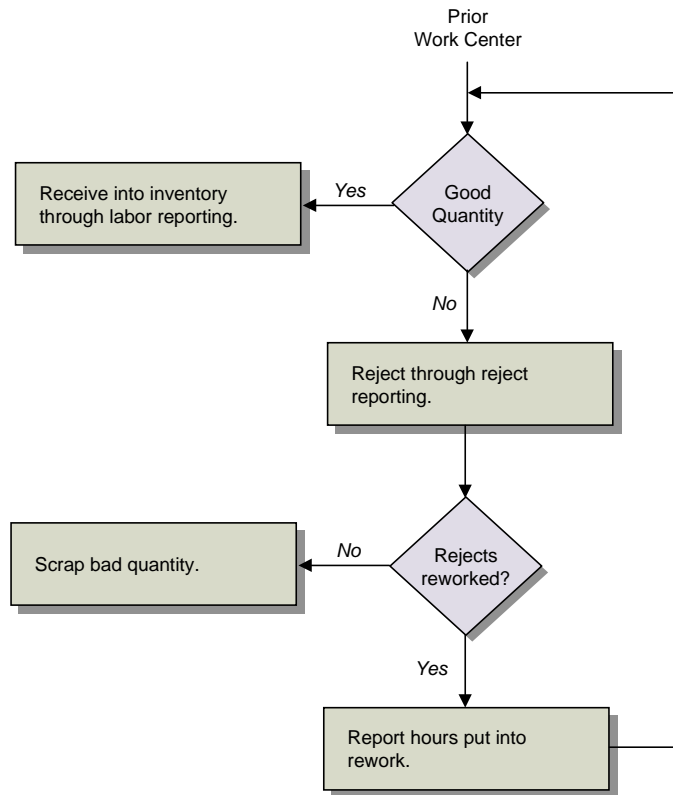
Prior
Work Center

Good
Quantity

Yes

Receive into inventory through labor reporting.

No

Reject through reject reporting.

Rejects
reworked?

No

Scrap bad quantity.

Yes

Report hours put into rework.